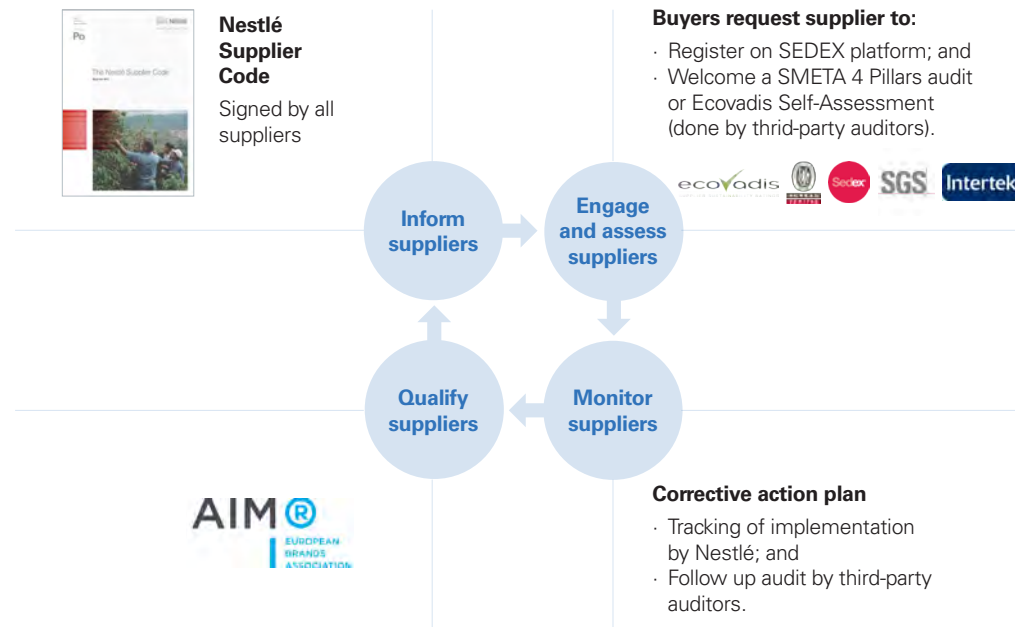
Po

Nestlé

The Nestlé Supplier Code

Nestlé Supplier Code

Signed by all suppliers

Buyers request supplier to:

· Register on SEDEX platform; and
· Welcome a SMETA 4 Pillars audit or Ecovadis Self-Assessment (done by third-party auditors).

ecovadis

BUREAU VERITAS

Sedex

SGS

Intertek

Inform suppliers

Engage and assess suppliers

Qualify suppliers

Monitor suppliers

AIM®
EUROPEAN BRANDS ASSOCIATION

Corrective action plan

· Tracking of implementation by Nestlé; and
· Follow up audit by third-party auditors.